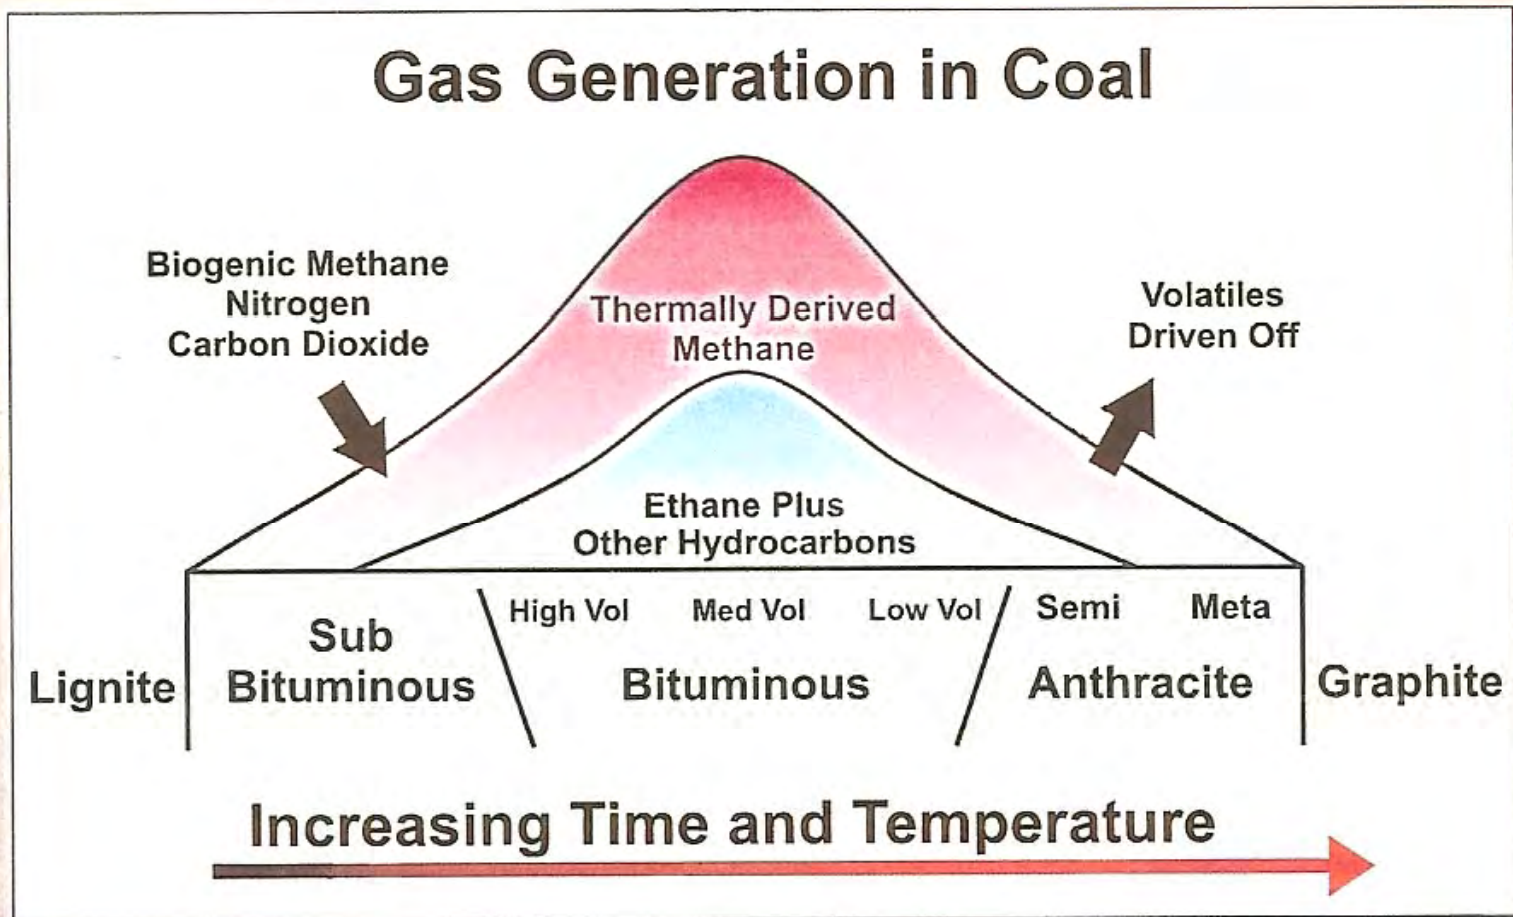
Gas Generation in Coal

Biogenic Methane
Nitrogen
Carbon Dioxide

Thermally Derived Methane

Volatiles
Driven Off

Ethane Plus
Other Hydrocarbons

Lignite

Sub
Bituminous

High Vol

Med Vol

Low Vol

Bituminous

Semi

Meta

Anthracite

Graphite

Increasing Time and Temperature